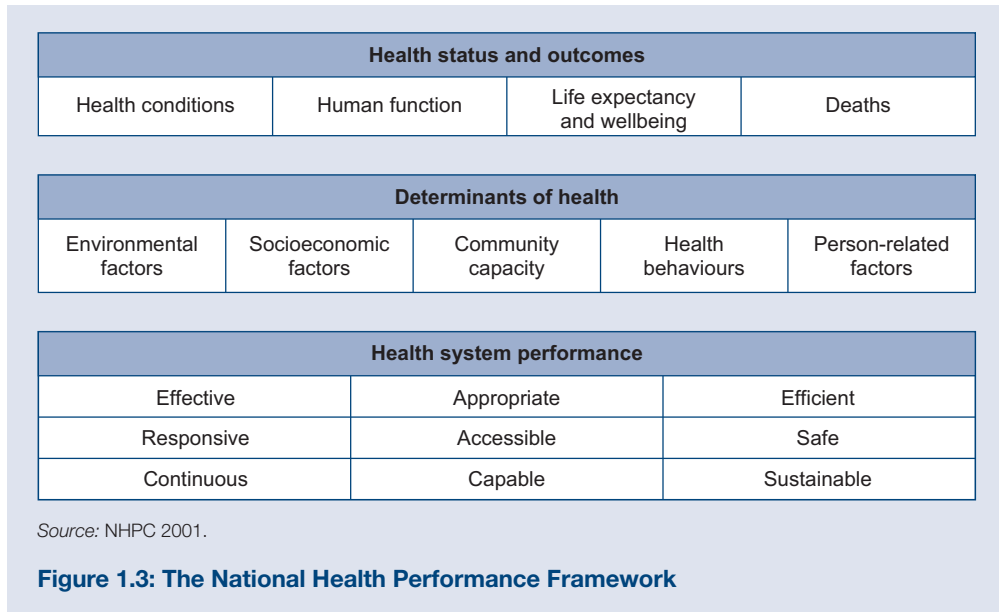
| Health status and outcomes | | | |
|---|---|---|---|
| Health conditions | Human function | Life expectancy and wellbeing | Deaths |

| Determinants of health | | | | |
|---|---|---|---|---|
| Environmental factors | Socioeconomic factors | Community capacity | Health behaviours | Person-related factors |

| Health system performance | | |
|---|---|---|
| Effective | Appropriate | Efficient |
| Responsive | Accessible | Safe |
| Continuous | Capable | Sustainable |

Source: NHPC 2001.

Figure 1.3: The National Health Performance Framework